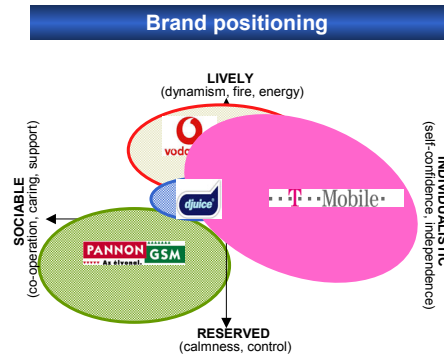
Brand positioning

LIVELY
(dynamism, fire, energy)

SOCIABLE
(co-operation, caring, support)

INDIVIDUALISTIC
(self-confidence, independence)

RESERVED
(calmness, control)

vodafone

djuice

T · · Mobile · ·

PANNON GSM
Az élvonal.